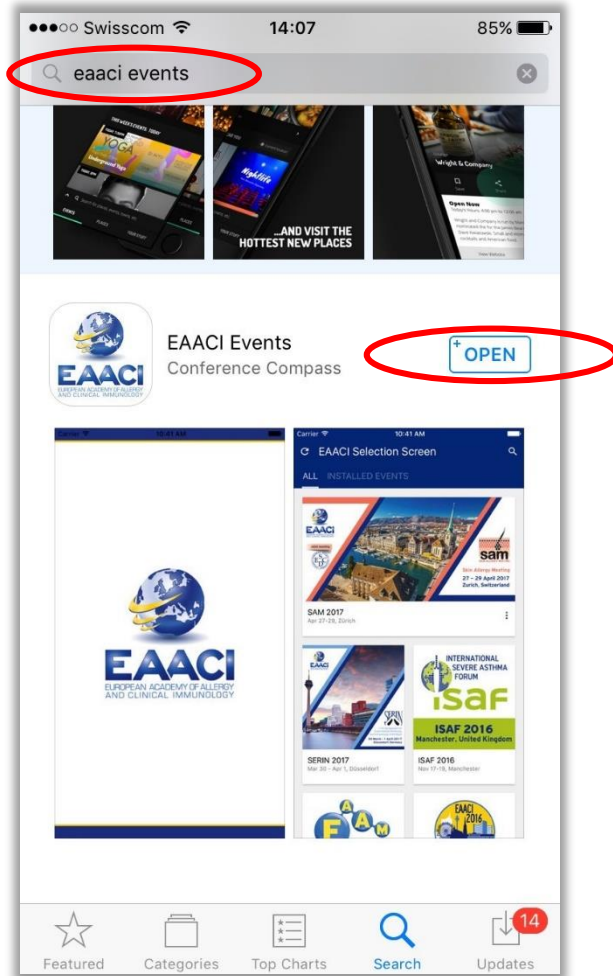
●●●○○ Swisscom 14:07 85%

eaacci events

YOGA

Nightlife

...AND VISIT THE HOTTEST NEW PLACES

Wright & Company

Open Now

EAACI
EUROPEAN ACADEMY OF ALLERGY AND CLINICAL IMMUNOLOGY

EAACI Events
Conference Compass

OPEN

Carrier 10:41 AM

EAACI
EUROPEAN ACADEMY OF ALLERGY AND CLINICAL IMMUNOLOGY

Carrier 10:41 AM
EAACI Selection Screen
ALL INSTALLED EVENTS

EAACI
sam
Skin Allergy Meeting
27 – 29 April 2017
Zurich, Switzerland

SAM 2017
Apr 27-29, Zürich

SERIN

INTERNATIONAL SEVERE ASTHMA FORUM
ISAF
ISAF 2016
Manchester, United Kingdom

SERIN 2017
Mar 30 - Apr 1, Düsseldorf

ISAF 2016
Nov 17-18, Manchester

EAACI 2016

Featured Categories Top Charts Search Updates 14